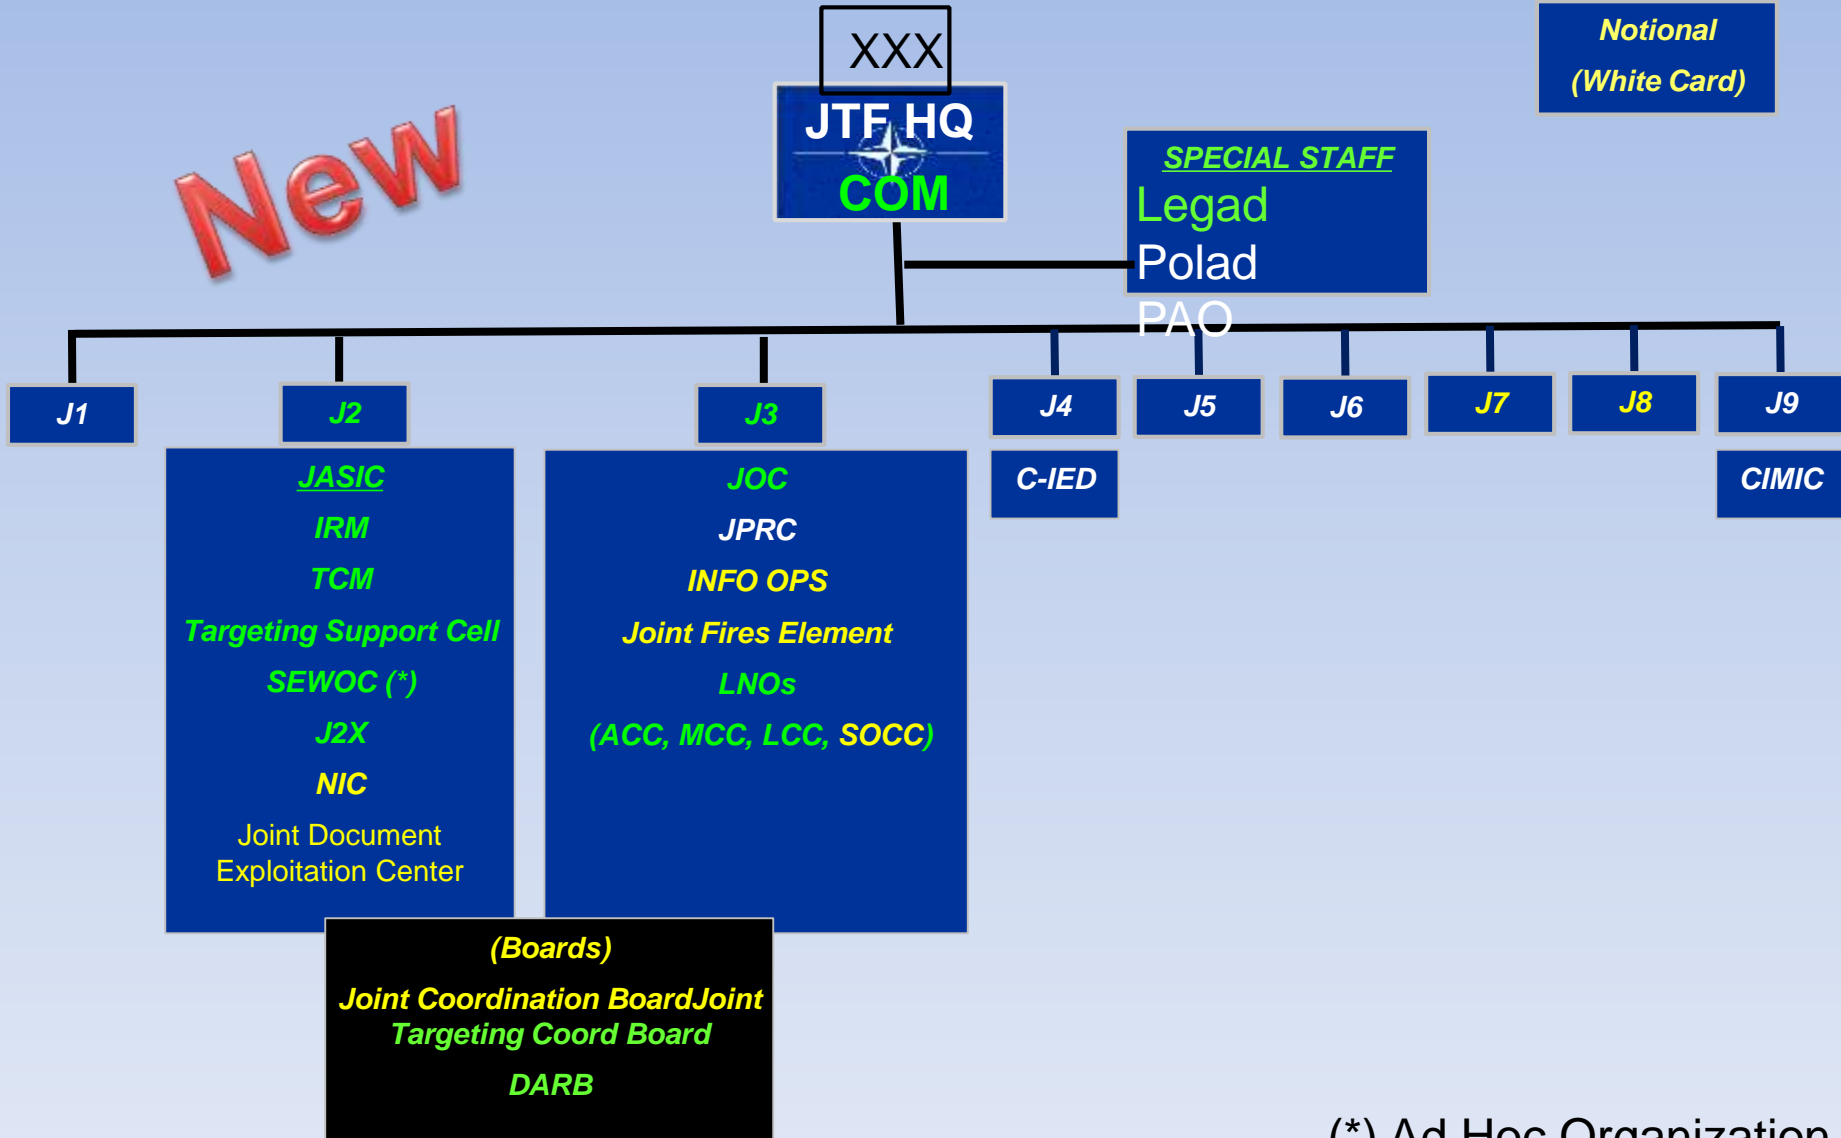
XXX

JTF HQ

COM

Notional

(White Card)

New

SPECIAL STAFF

Legad

Polad

PAO

J1

J2

J3

J4

J5

J6

J7

J8

J9

JASIC

IRM

TCM

Targeting Support Cell

SEWOC (*)

J2X

NIC

Joint Document Exploitation Center

JOC

JPRC

INFO OPS

Joint Fires Element

LNOs

(ACC, MCC, LCC, SOCC)

C-IED

CIMIC

(Boards)

Joint Coordination BoardJoint Targeting Coord Board

DARB

(*) Ad Hoc Organization